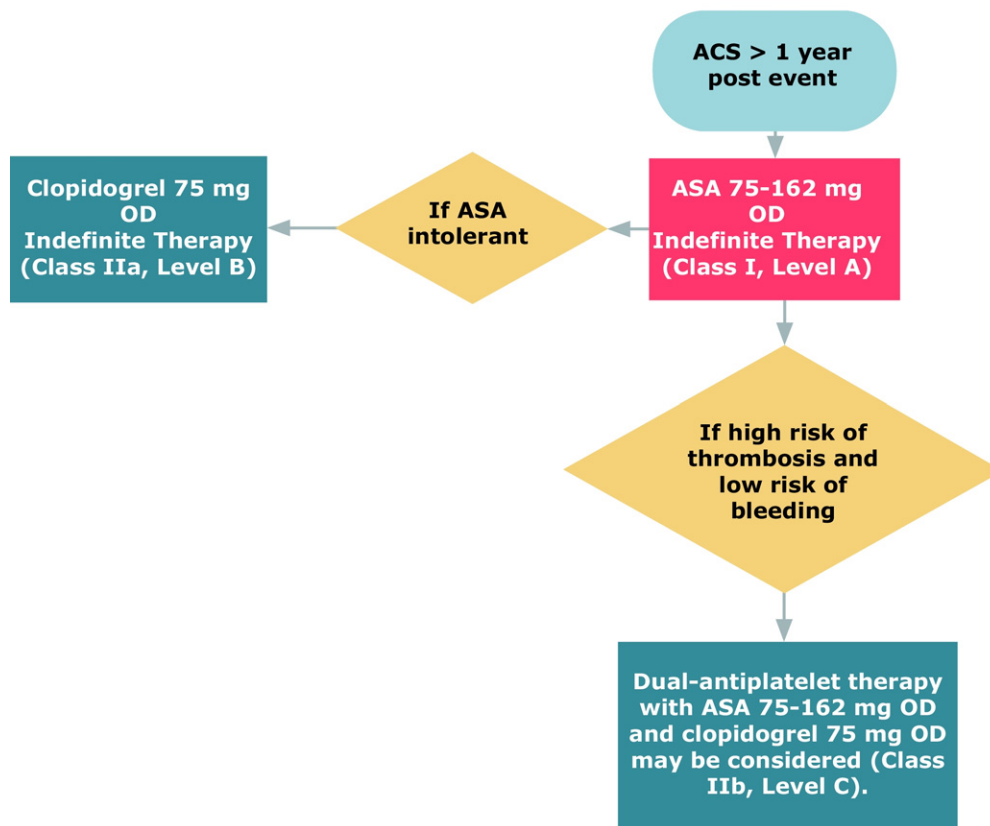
ACS > 1 year post event

ASA 75-162 mg OD Indefinite Therapy (Class I, Level A)

If ASA intolerant

Clopidogrel 75 mg OD Indefinite Therapy (Class IIa, Level B)

If high risk of thrombosis and low risk of bleeding

Dual-antiplatelet therapy with ASA 75-162 mg OD and clopidogrel 75 mg OD may be considered (Class IIb, Level C).